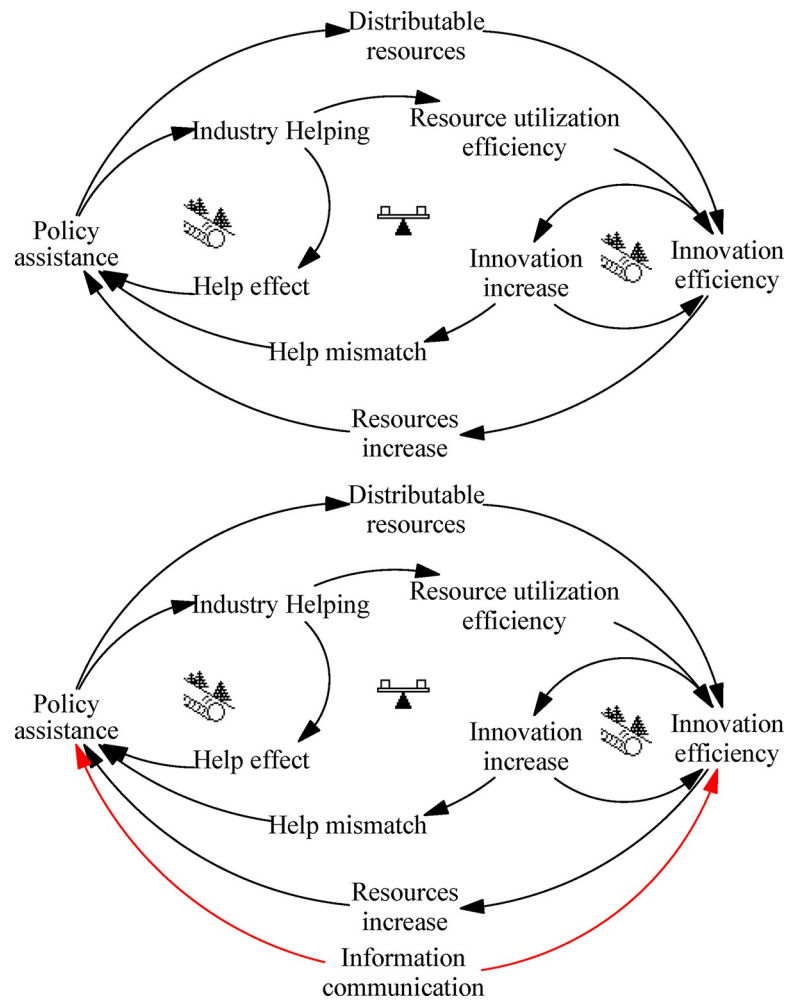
Distributable resources

Industry Helping

Resource utilization efficiency

Policy assistance

Help effect

Innovation increase

Innovation efficiency

Help mismatch

Resources increase

Distributable resources

Industry Helping

Resource utilization efficiency

Policy assistance

Help effect

Innovation increase

Innovation efficiency

Help mismatch

Resources increase

Information communication